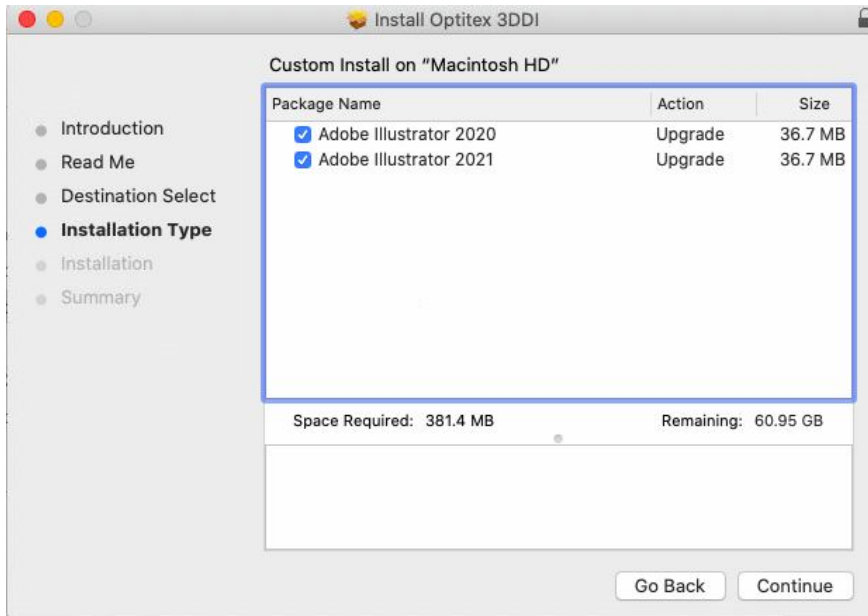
Install Optitex 3DDI

Custom Install on "Macintosh HD"

Introduction
Read Me
Destination Select
Installation Type
Installation
Summary

| Package Name | Action | Size |
|---|---|---|
| Adobe Illustrator 2020 | Upgrade | 36.7 MB |
| Adobe Illustrator 2021 | Upgrade | 36.7 MB |

Space Required: 381.4 MB Remaining: 60.95 GB

Go Back Continue